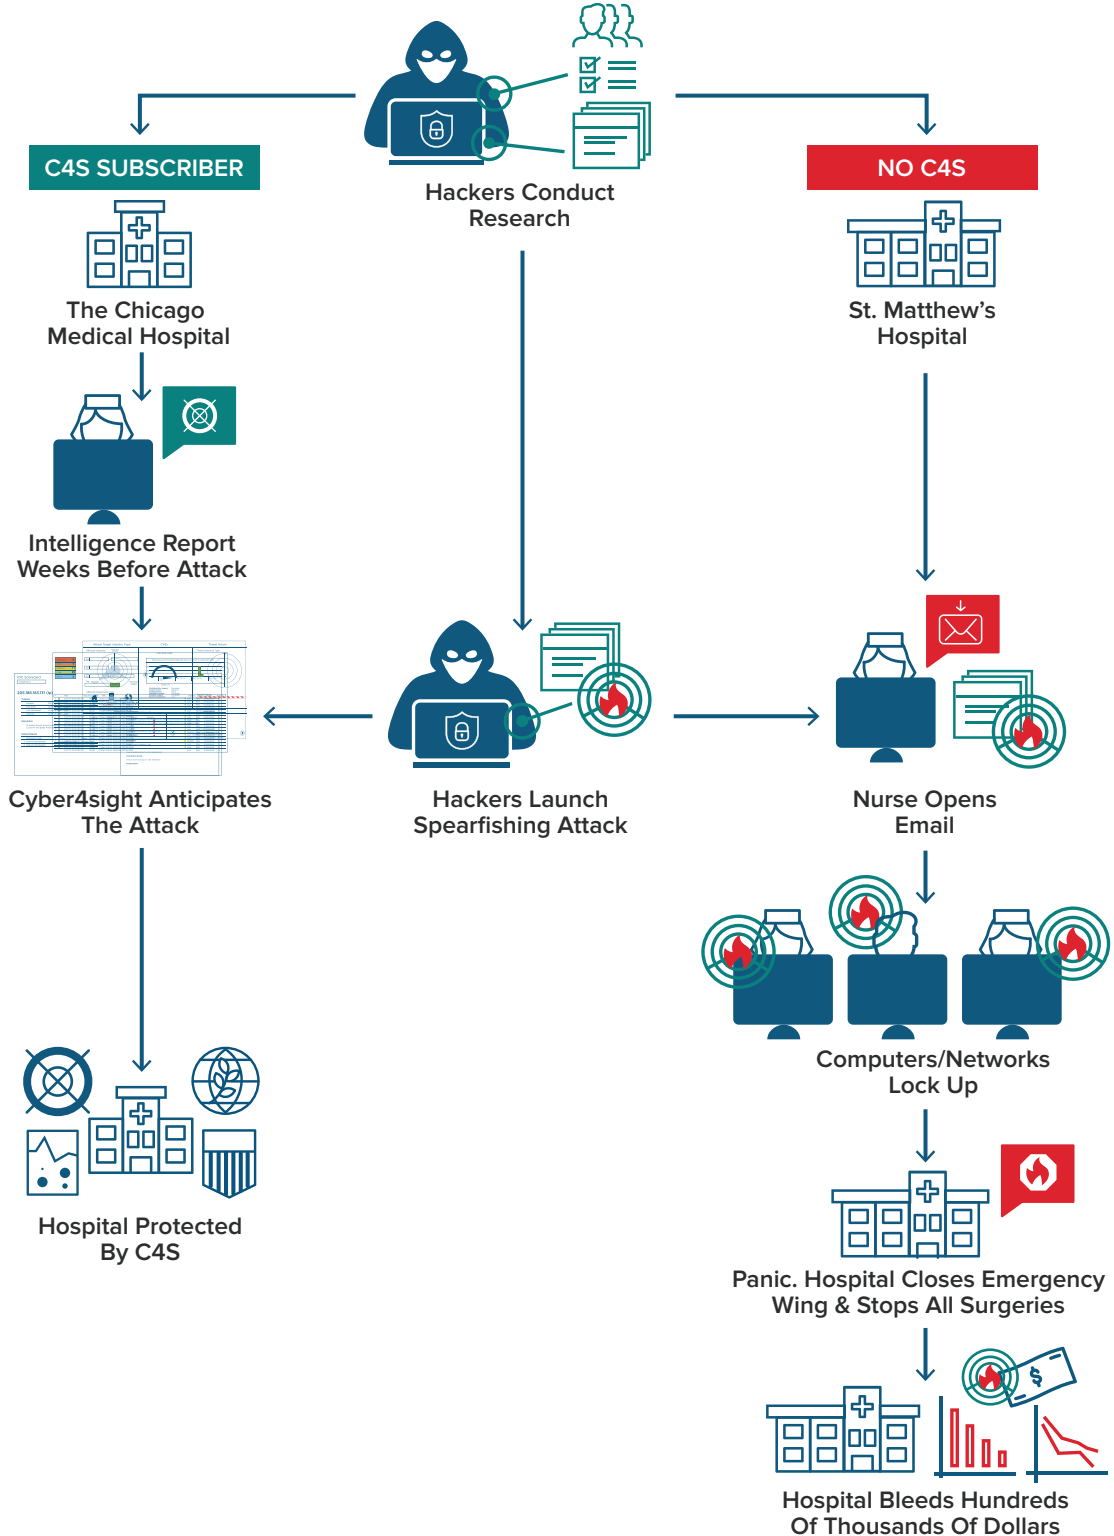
Hackers Conduct Research

C4S SUBSCRIBER

The Chicago Medical Hospital

Intelligence Report Weeks Before Attack

Cyber4sight Anticipates The Attack

Hospital Protected By C4S

Hackers Launch Spearfishing Attack

NO C4S

St. Matthew's Hospital

Nurse Opens Email

Computers/Networks Lock Up

Panic. Hospital Closes Emergency Wing & Stops All Surgeries

$

Hospital Bleeds Hundreds Of Thousands Of Dollars